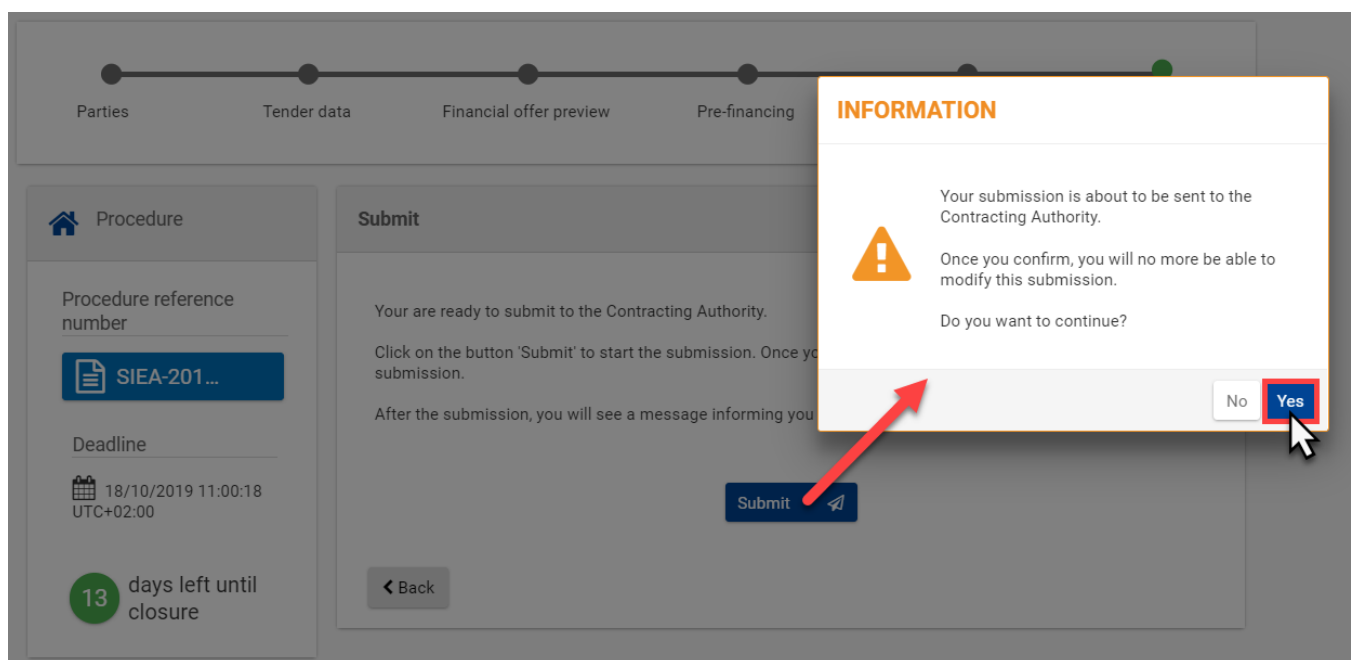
Parties

Tender data

Financial offer preview

Pre-financing

Procedure

Procedure reference number

SIEA-201...

Deadline

18/10/2019 11:00:18 UTC+02:00

13 days left until closure

Submit

Your are ready to submit to the Contracting Authority.

Click on the button 'Submit' to start the submission. Once yo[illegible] submission.

After the submission, you will see a message informing you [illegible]

Submit

Back

INFORMATION

Your submission is about to be sent to the Contracting Authority.

Once you confirm, you will no more be able to modify this submission.

Do you want to continue?

No

Yes